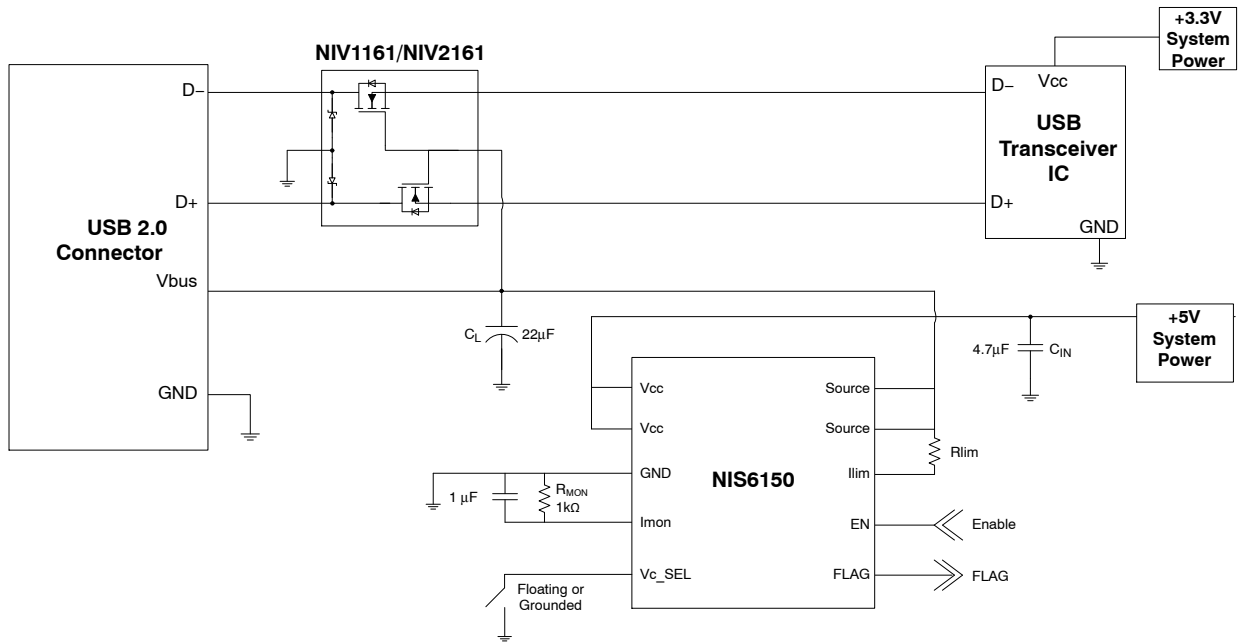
NIV1161/NIV2161

+3.3V System Power

D−

Vcc

D−

USB Transceiver IC

D+

D+

GND

USB 2.0 Connector

Vbus

GND

$C_L$

22μF

+5V System Power

4.7μF

$C_{IN}$

Vcc

Vcc

GND

Imon

Vc_SEL

NIS6150

Source

Source

Ilim

EN

FLAG

Rlim

Enable

FLAG

1 μF

$R_{MON}$ 1kΩ

Floating or Grounded